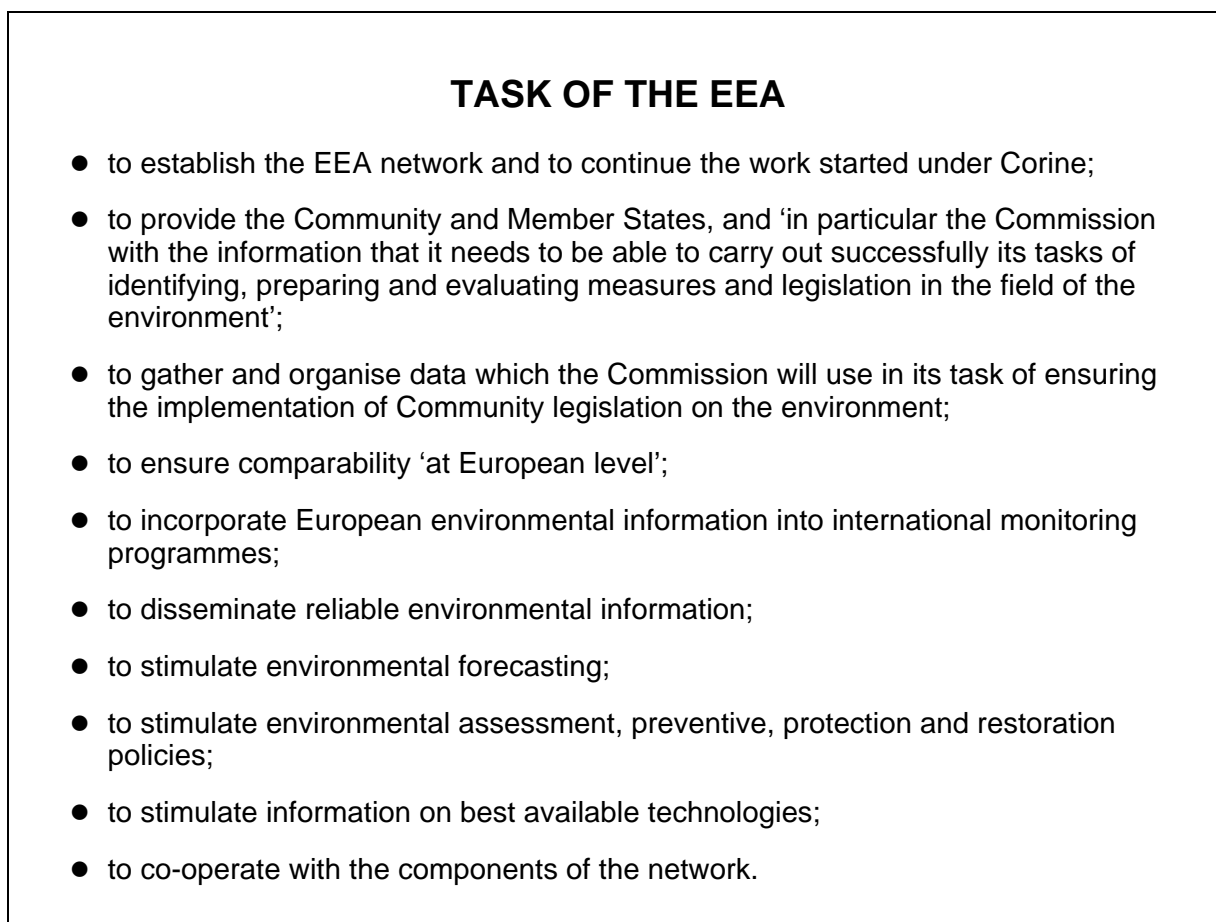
TASK OF THE EEA

- to establish the EEA network and to continue the work started under Corine;
- to provide the Community and Member States, and 'in particular the Commission with the information that it needs to be able to carry out successfully its tasks of identifying, preparing and evaluating measures and legislation in the field of the environment';
- to gather and organise data which the Commission will use in its task of ensuring the implementation of Community legislation on the environment;
- to ensure comparability 'at European level';
- to incorporate European environmental information into international monitoring programmes;
- to disseminate reliable environmental information;
- to stimulate environmental forecasting;
- to stimulate environmental assessment, preventive, protection and restoration policies;
- to stimulate information on best available technologies;
- to co-operate with the components of the network.